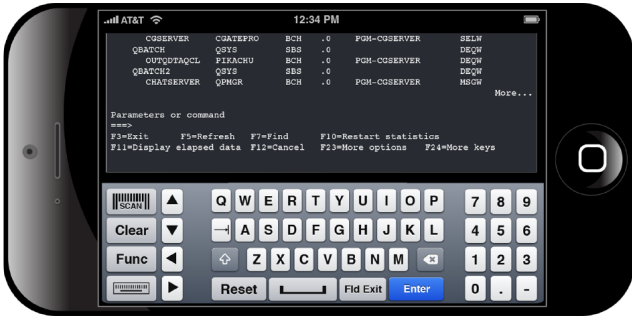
AT&T 12:34 PM

| CGSERVER | CGATEPRO | BCH | .0 | PGM-CGSERVER | SELW |
|---|---|---|---|---|---|
| QBATCH | QSYS | SBS | .0 | | DEQW |
| OUTQDTAQCL | PIKACHU | BCH | .0 | PGM-CGSERVER | DEQW |
| QBATCH2 | QSYS | SBS | .0 | | DEQW |
| CHATSERVER | QPMGR | BCH | .0 | PGM-CGSERVER | MSGW |

More...

Parameters or command
===>
F3=Exit F5=Refresh F7=Find F10=Restart statistics
F11=Display elapsed data F12=Cancel F23=More options F24=More keys

SCAN
Clear
Func
Q W E R T Y U I O P
A S D F G H J K L
Z X C V B N M
Reset
Fld Exit
Enter
7 8 9
4 5 6
1 2 3
0 . -